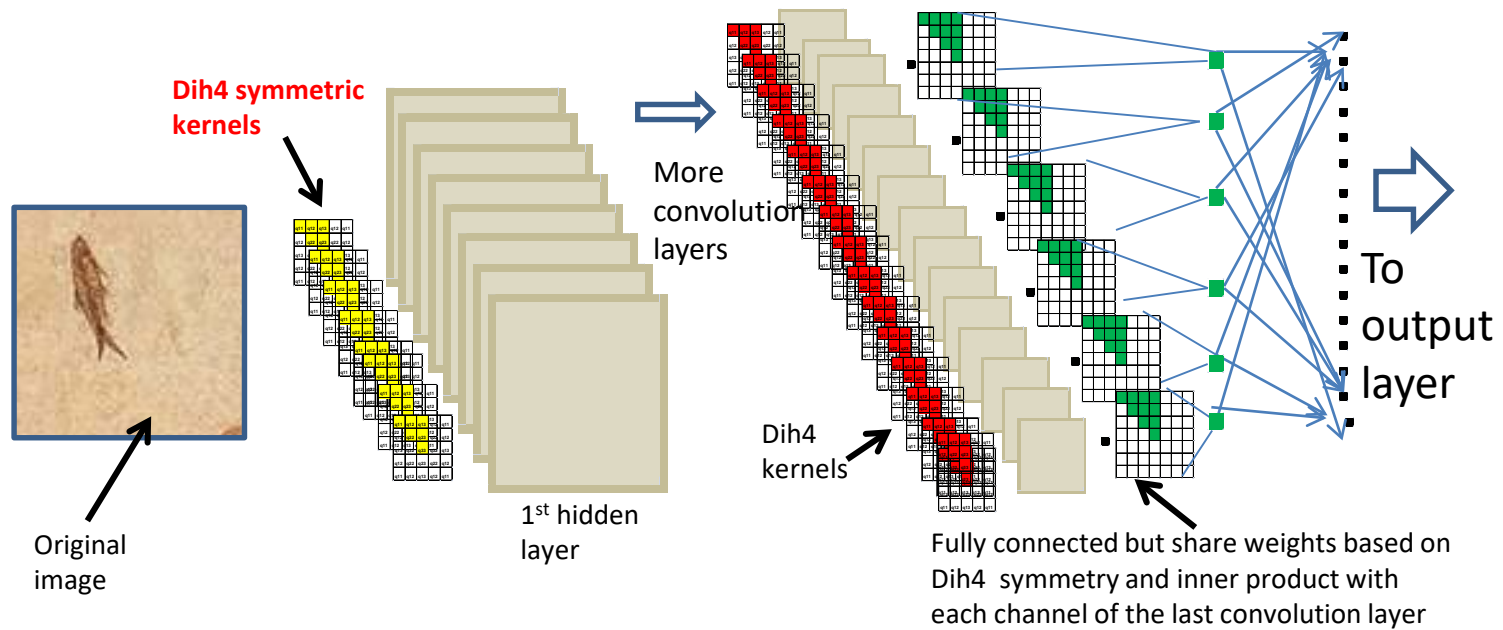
Dih4 symmetric kernels

More convolution layers

To output layer

Dih4 kernels

1$^{st}$ hidden layer

Original image

Fully connected but share weights based on Dih4 symmetry and inner product with each channel of the last convolution layer